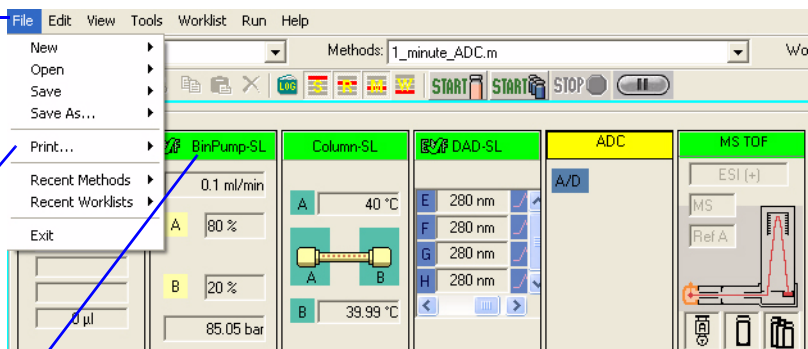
File Edit View Tools Worklist Run Help

New
Open
Save
Save As...
Print...
Recent Methods
Recent Worklists
Exit

Methods: 1_minute_ADC.m

Wo

LOG

START

START

STOP

BinPump-SL

0.1 ml/min

A 80 %

B 20 %

85.05 bar

0 µl

Column-SL

A 40 °C

A B

B 39.99 °C

DAD-SL

E 280 nm
F 280 nm
G 280 nm
H 280 nm

ADC

A/D

MS TOF

ESI (+)

MS

Ref A